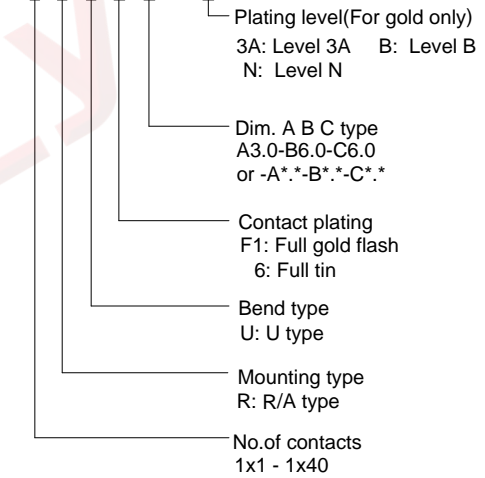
Plating level(For gold only)
3A: Level 3A B: Level B
N: Level N

Dim. A B C type
A3.0-B6.0-C6.0
or -A*.*-B*.*-C*.*

Contact plating
F1: Full gold flash
6: Full tin

Bend type
U: U type

Mounting type
R: R/A type

No.of contacts
1x1 - 1x40